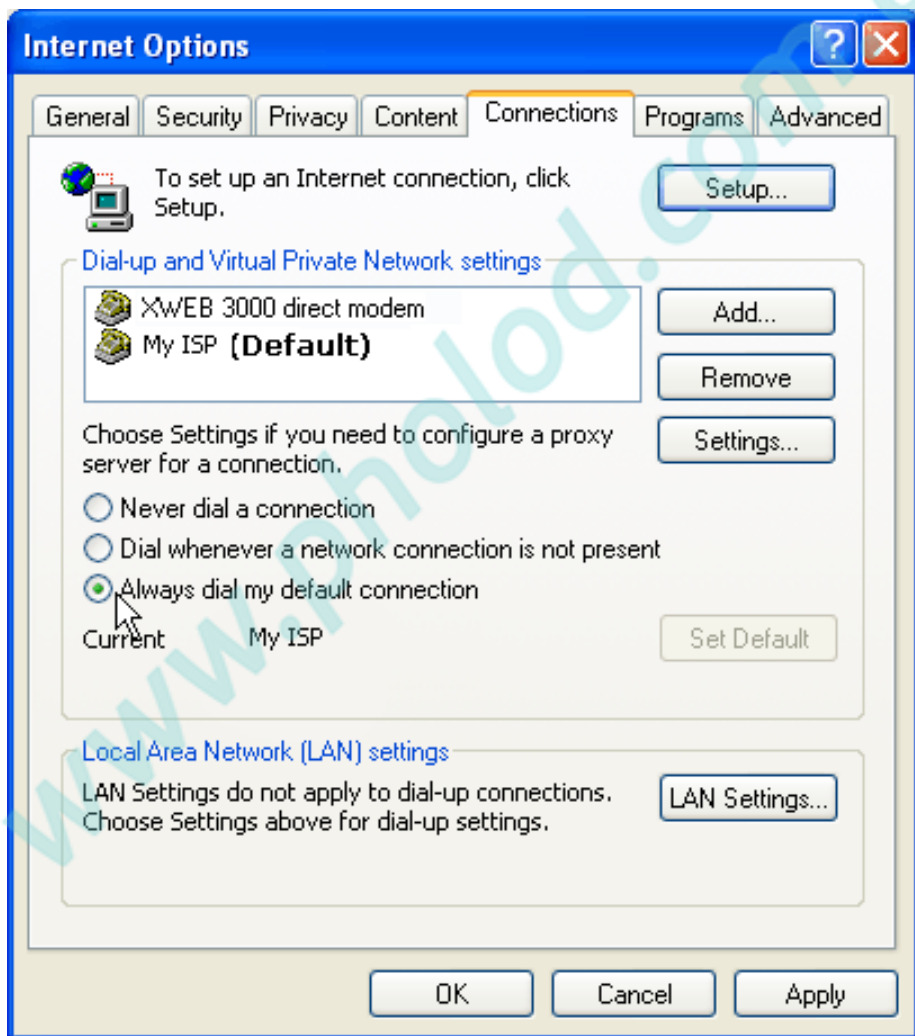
Internet Options

General Security Privacy Content Connections Programs Advanced

To set up an Internet connection, click Setup.

Setup...

Dial-up and Virtual Private Network settings

XWEB 3000 direct modem
My ISP (Default)

Add...

Remove

Choose Settings if you need to configure a proxy server for a connection.

Settings...

Never dial a connection
Dial whenever a network connection is not present
Always dial my default connection

Current My ISP

Set Default

Local Area Network (LAN) settings

LAN Settings do not apply to dial-up connections. Choose Settings above for dial-up settings.

LAN Settings...

OK Cancel Apply

www.Pholod.com